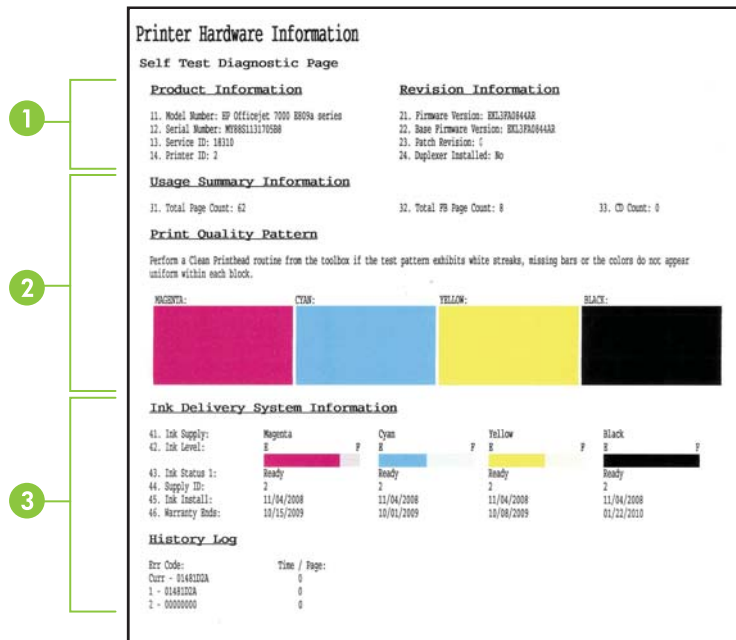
1
2
3

Printer Hardware Information

Self Test Diagnostic Page

Product Information

11. Model Number: HP Officejet 7000 E809a series
12. Serial Number: MY88S1131705B8
13. Service ID: 18310
14. Printer ID: 2

Revision Information

21. Firmware Version: EXL3FA0844AR
22. Base Firmware Version: EXL3FA0844AR
23. Patch Revision: 0
24. Duplexer Installed: No

Usage Summary Information

31. Total Page Count: 62

32. Total FB Page Count: 8

33. CD Count: 0

Print Quality Pattern

Perform a Clean Printhead routine from the toolbox if the test pattern exhibits white streaks, missing bars or the colors do not appear uniform within each block.

MAGENTA: CYAN: YELLOW: BLACK:

Ink Delivery System Information

| 41. Ink Supply: | Magenta | Cyan | Yellow | Black |
|---|---|---|---|---|
| 42. Ink Level: | E F | E F | E F | E F |
| 43. Ink Status 1: | Ready | Ready | Ready | Ready |
| 44. Supply ID: | 2 | 2 | 2 | 2 |
| 45. Ink Install: | 11/04/2008 | 11/04/2008 | 11/04/2008 | 11/04/2008 |
| 46. Warranty Ends: | 10/15/2009 | 10/01/2009 | 10/08/2009 | 01/22/2010 |

History Log

| Err Code: | Time / Page: |
|---|---|
| Curr - 01481D2A | 0 |
| 1 - 01481D2A | 0 |
| 2 - 00000000 | 0 |